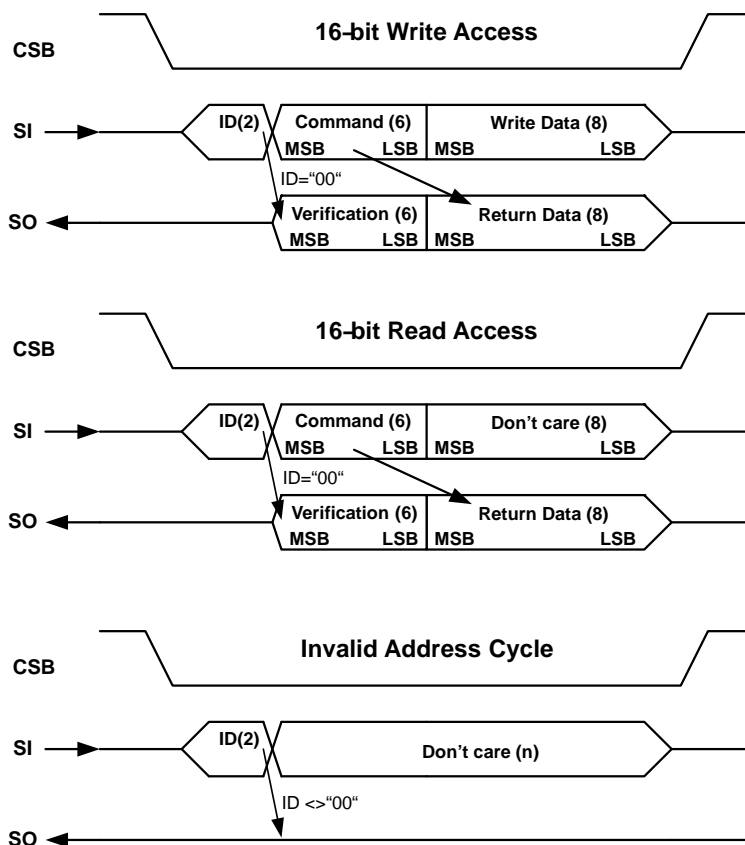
16-bit Write Access

CSB

SI

ID(2)

Command (6)
MSB LSB

Write Data (8)
MSB LSB

ID="00"

SO

Verification (6)
MSB LSB

Return Data (8)
MSB LSB

16-bit Read Access

CSB

SI

ID(2)

Command (6)
MSB LSB

Don't care (8)
MSB LSB

ID="00"

SO

Verification (6)
MSB LSB

Return Data (8)
MSB LSB

Invalid Address Cycle

CSB

SI

ID(2)

Don't care (n)

ID <>"00"

SO